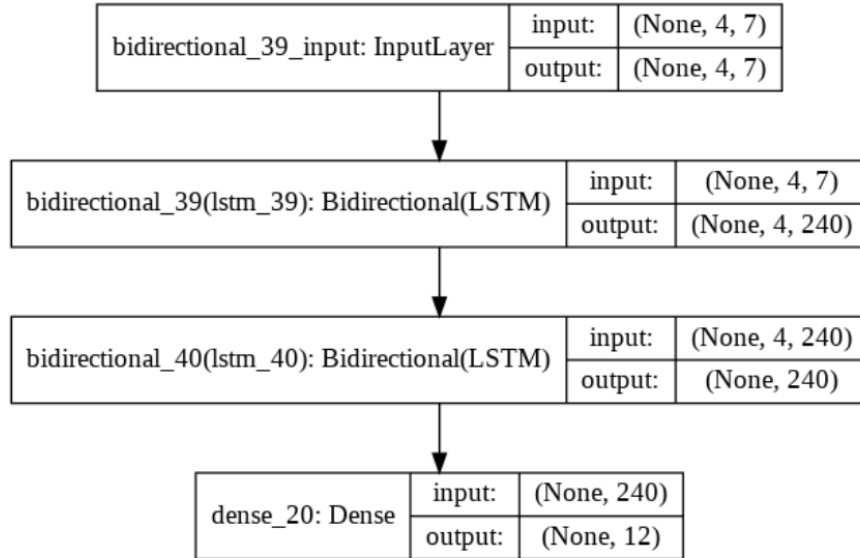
bidirectional_39_input: InputLayer

| input: | (None, 4, 7) |
|---|---|
| output: | (None, 4, 7) |

bidirectional_39(lstm_39): Bidirectional(LSTM)

| input: | (None, 4, 7) |
|---|---|
| output: | (None, 4, 240) |

bidirectional_40(lstm_40): Bidirectional(LSTM)

| input: | (None, 4, 240) |
|---|---|
| output: | (None, 240) |

dense_20: Dense

| input: | (None, 240) |
|---|---|
| output: | (None, 12) |